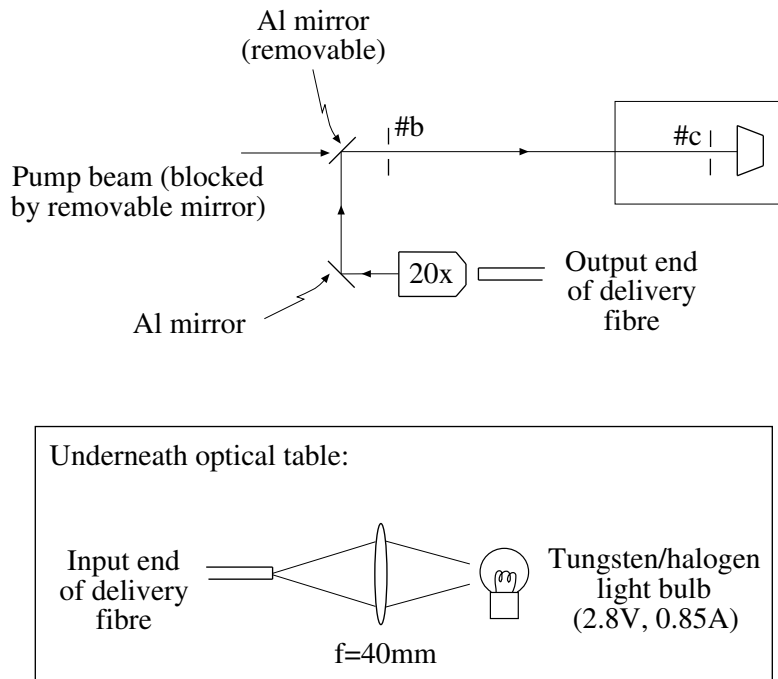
Al mirror
(removable)

#b

#c

Pump beam (blocked by removable mirror)

20x

Output end of delivery fibre

Al mirror

Underneath optical table:

Input end of delivery fibre

f=40mm

Tungsten/halogen light bulb (2.8V, 0.85A)